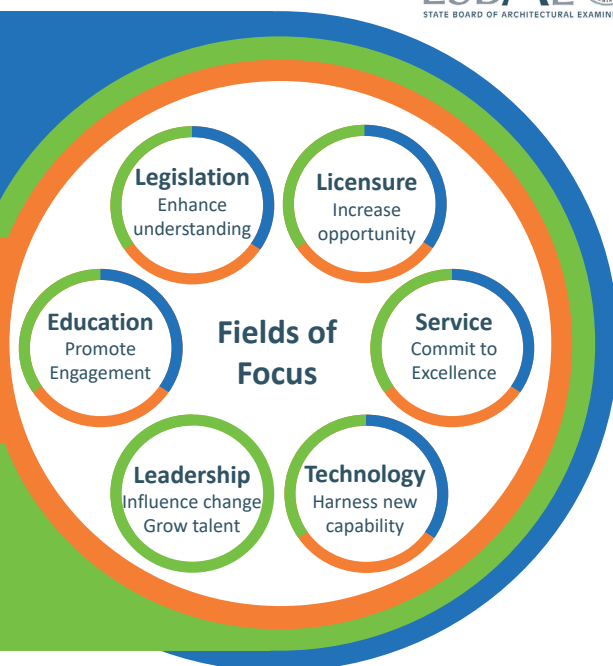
STATE BOARD OF ARCHITECTURAL EXAMIN

Legislation
Enhance understanding

Licensure
Increase opportunity

Education
Promote Engagement

Fields of Focus

Service
Commit to Excellence

Leadership
Influence change
Grow talent

Technology
Harness new capability